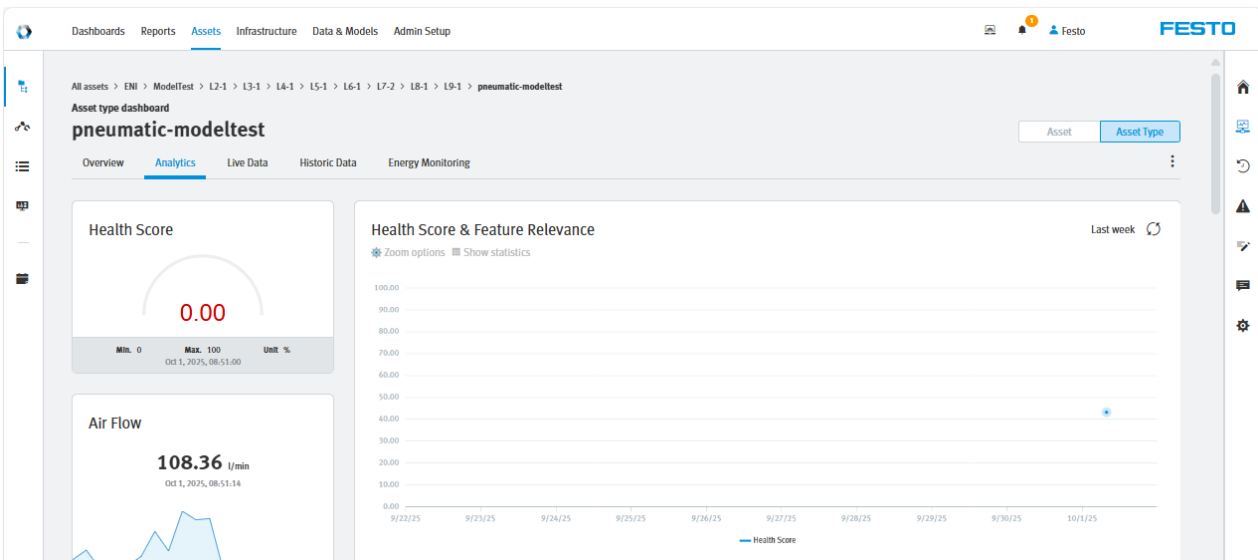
Dashboards Reports Assets Infrastructure Data & Models Admin Setup

1 Festo FESTO

All assets > ENI > ModelTest > L2-1 > L3-1 > L4-1 > L5-1 > L6-1 > L7-2 > L8-1 > L9-1 > pneumatic-modeltest

Asset type dashboard

pneumatic-modeltest

Asset Asset Type

Overview Analytics Live Data Historic Data Energy Monitoring

Health Score

0.00

Min. 0 Max. 100 Unit %

Oct 1, 2025, 08:51:00

Air Flow

108.36 l/min

Oct 1, 2025, 08:51:14

Health Score & Feature Relevance

Last week

Zoom options Show statistics

100.00
90.00
80.00
70.00
60.00
50.00
40.00
30.00
20.00
10.00
0.00

9/22/25 9/23/25 9/24/25 9/25/25 9/26/25 9/27/25 9/28/25 9/29/25 9/30/25 10/1/25

Health Score